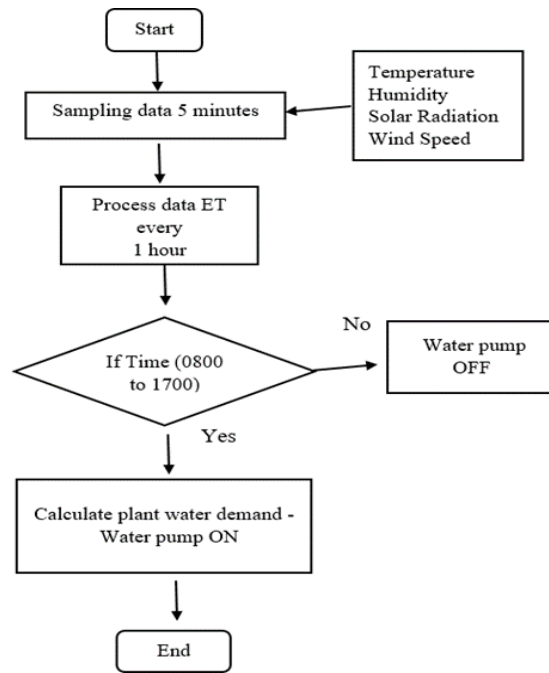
Start

Sampling data 5 minutes

Temperature
Humidity
Solar Radiation
Wind Speed

Process data ET every 1 hour

If Time (0800 to 1700)

No

Water pump OFF

Yes

Calculate plant water demand - Water pump ON

End